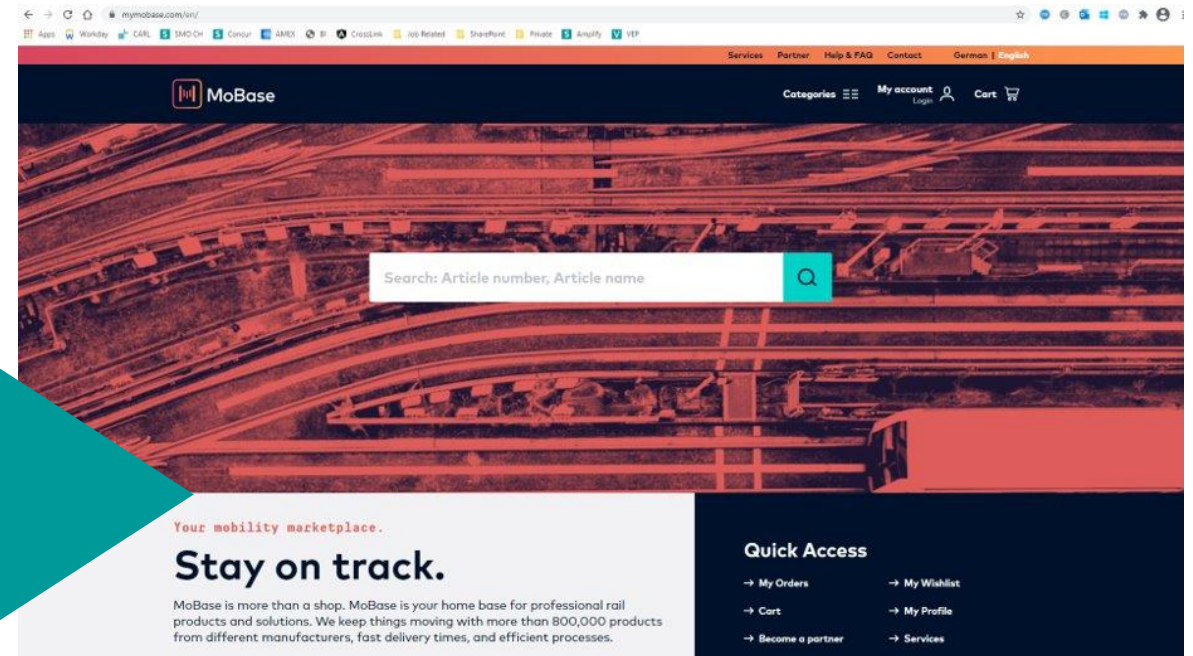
mymobase.com/en/

Apps Workday CARL SMO CH Concur AMEX BI CrossLink Job Related SharePoint Private Amplify VEP

Services Partner Help & FAQ Contact German | English

MoBase

Categories My account Login Cart

Search: Article number, Article name

Your mobility marketplace.

Stay on track.

MoBase is more than a shop. MoBase is your home base for professional rail products and solutions. We keep things moving with more than 800,000 products from different manufacturers, fast delivery times, and efficient processes.

Quick Access

→ My Orders
→ My Wishlist
→ Cart
→ My Profile
→ Become a partner
→ Services